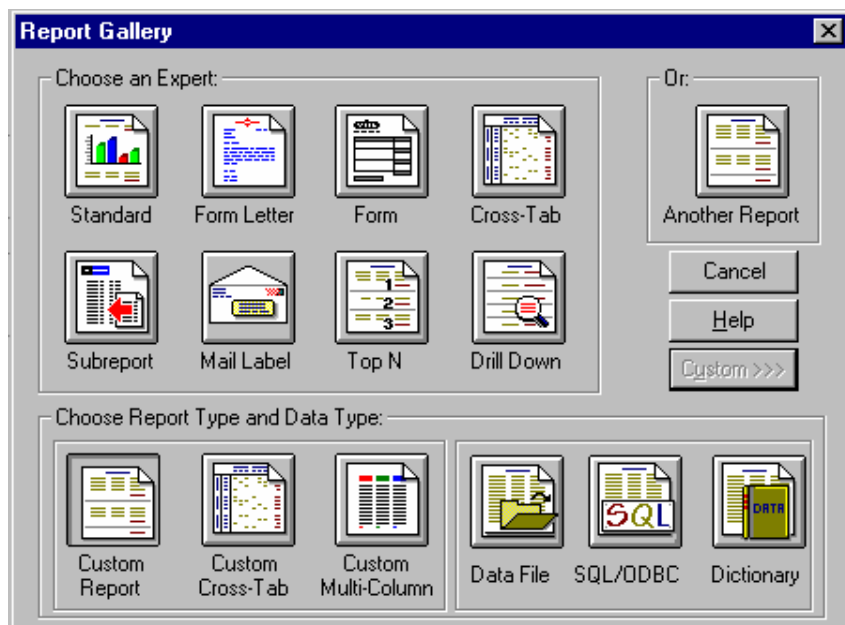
Report Gallery

Choose an Expert:

Standard

Form Letter

Form

Cross-Tab

Subreport

Mail Label

Top N

Drill Down

Or:

Another Report

Cancel

Help

Custom >>>

Choose Report Type and Data Type:

Custom Report

Custom Cross-Tab

Custom Multi-Column

Data File

SQL/ODBC

Dictionary